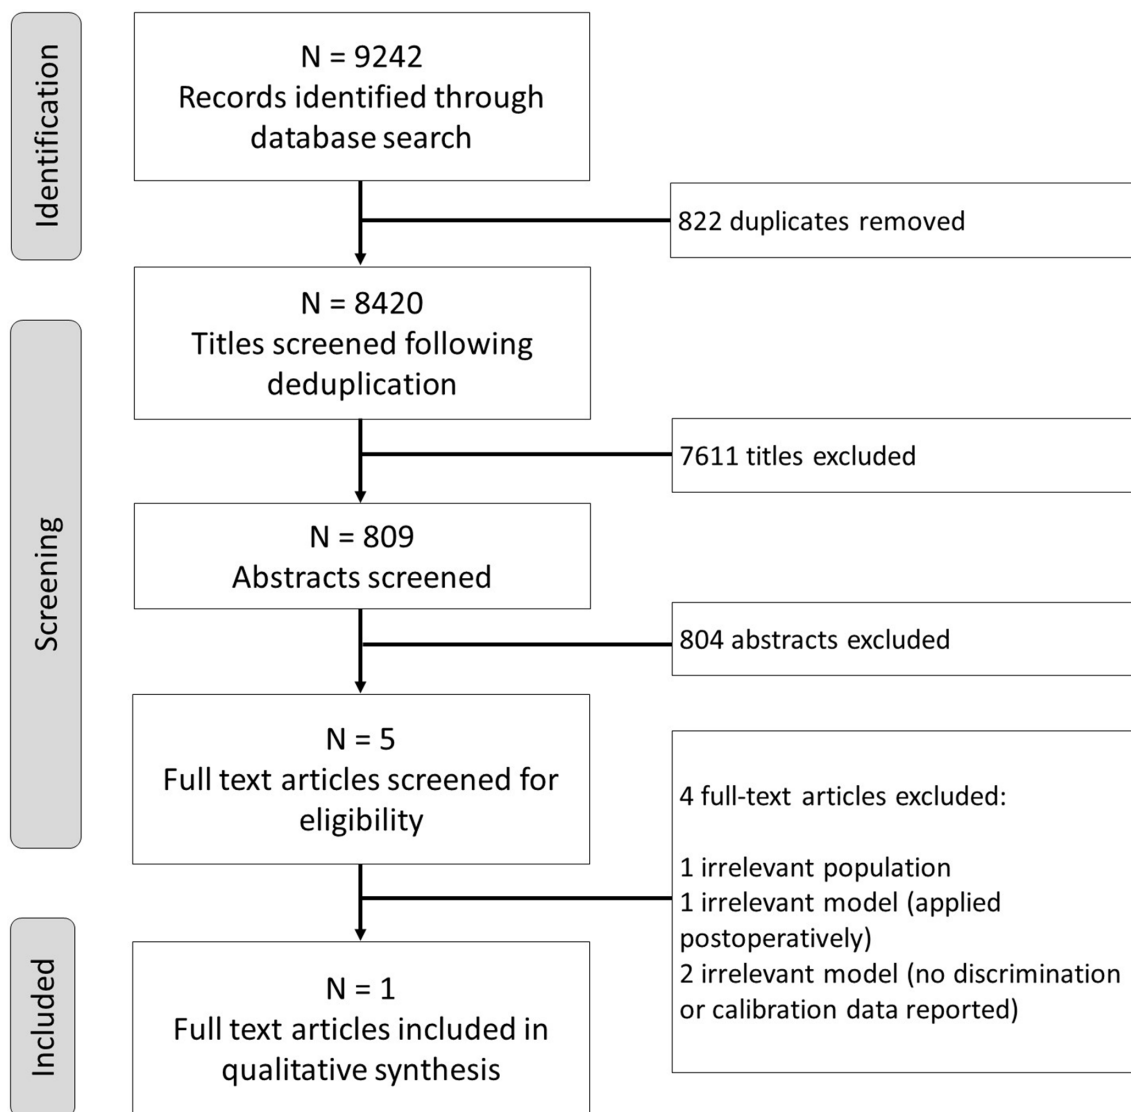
Identification

N = 9242
Records identified through database search

822 duplicates removed

Screening

N = 8420
Titles screened following deduplication

7611 titles excluded

N = 809
Abstracts screened

804 abstracts excluded

N = 5
Full text articles screened for eligibility

4 full-text articles excluded:

1 irrelevant population
1 irrelevant model (applied postoperatively)
2 irrelevant model (no discrimination or calibration data reported)

Included

N = 1
Full text articles included in qualitative synthesis